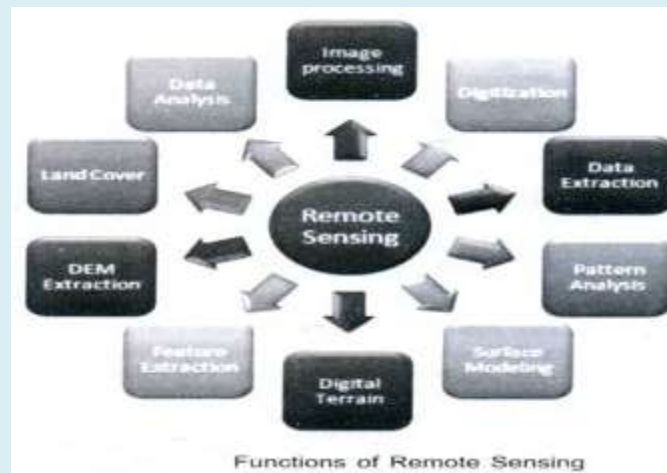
Image processing

Digitization

Data Extraction

Pattern Analysis

Surface Modeling

Digital Terrain

Feature Extraction

DEM Extraction

Land Cover

Data Analysis

Remote Sensing

Functions of Remote Sensing